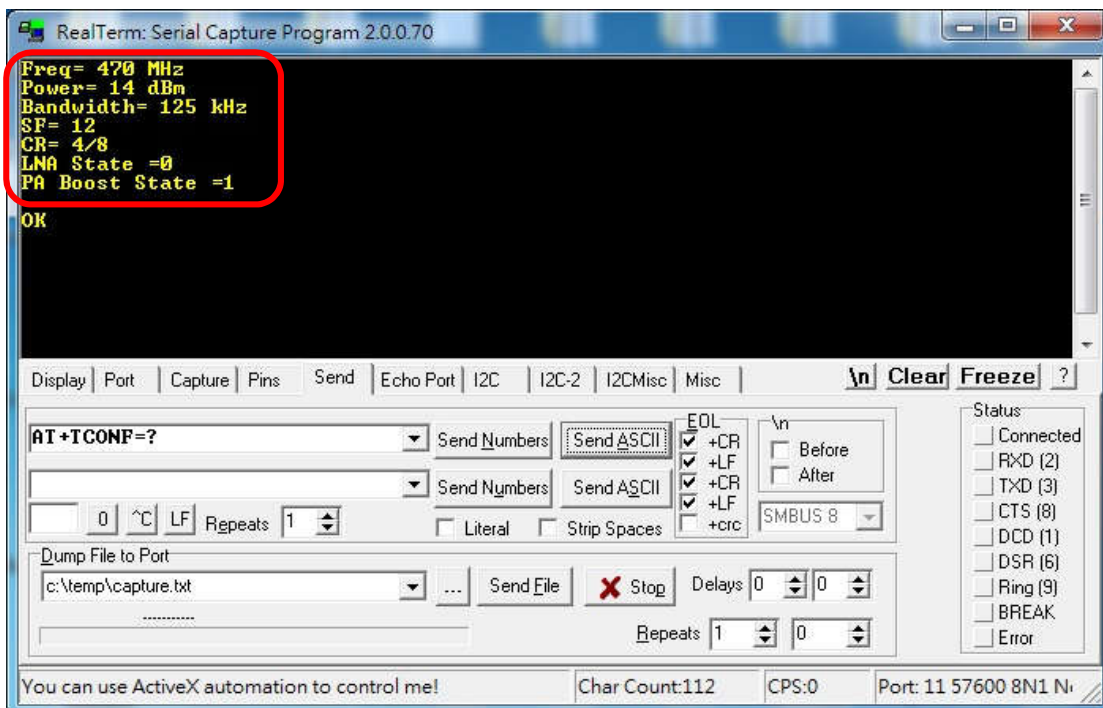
RealTerm: Serial Capture Program 2.0.0.70

Freq= 470 MHz
Power= 14 dBm
Bandwidth= 125 kHz
SF= 12
CR= 4/8
LNA State =0
PA Boost State =1

OK

Display | Port | Capture | Pins | Send | Echo Port | I2C | I2C-2 | I2CMisc | Misc | \n | Clear | Freeze | ?

AT+TCONF=?

Send Numbers | Send ASCII

Send Numbers | Send ASCII

0 | ^C | LF | Repeats 1

Literal | Strip Spaces

EOL
+CR
+LF
+CR
+LF
+crc

\n
Before
After

SMBUS 8

Dump File to Port
c:\temp\capture.txt
... | Send File | Stop | Delays 0 | 0
-----------
Repeats 1 | 0

Status
Connected
RXD (2)
TXD (3)
CTS (8)
DCD (1)
DSR (6)
Ring (9)
BREAK
Error

You can use ActiveX automation to control me! | Char Count:112 | CPS:0 | Port: 11 57600 8N1 N